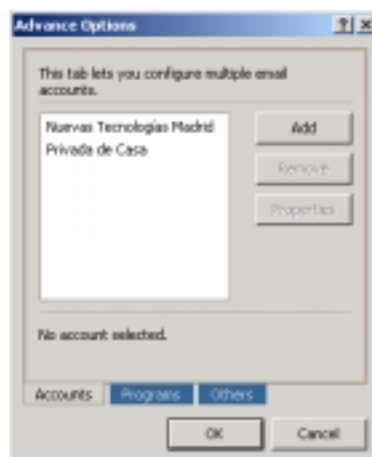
Advance Options

?  ×

This tab lets you configure multiple email accounts.

Nuevas Tecnologías Madrid
Privada de Casa

Add

Remove

Properties

No account selected.

Accounts
Programs
Others

OK

Cancel